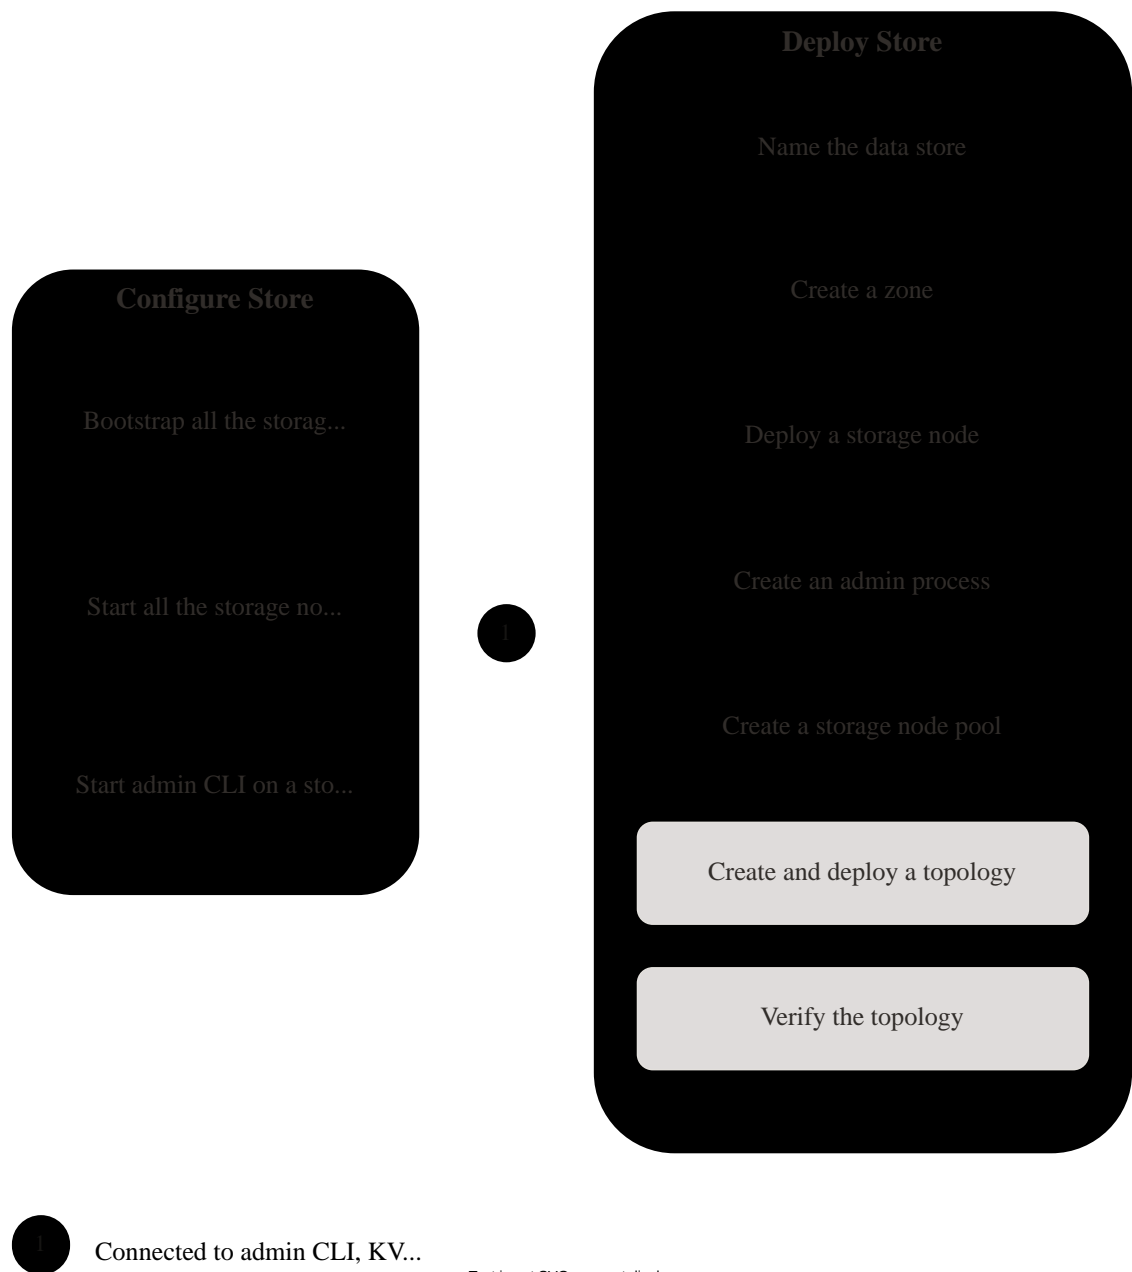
Deploy Store

Name the data store

Create a zone

Deploy a storage node

Create an admin process

Create a storage node pool

Create and deploy a topology

Verify the topology

Configure Store

Bootstrap all the storag...

Start all the storage no...

Start admin CLI on a sto...

1

1

Connected to admin CLI, KV...

Text is not SVG - cannot display